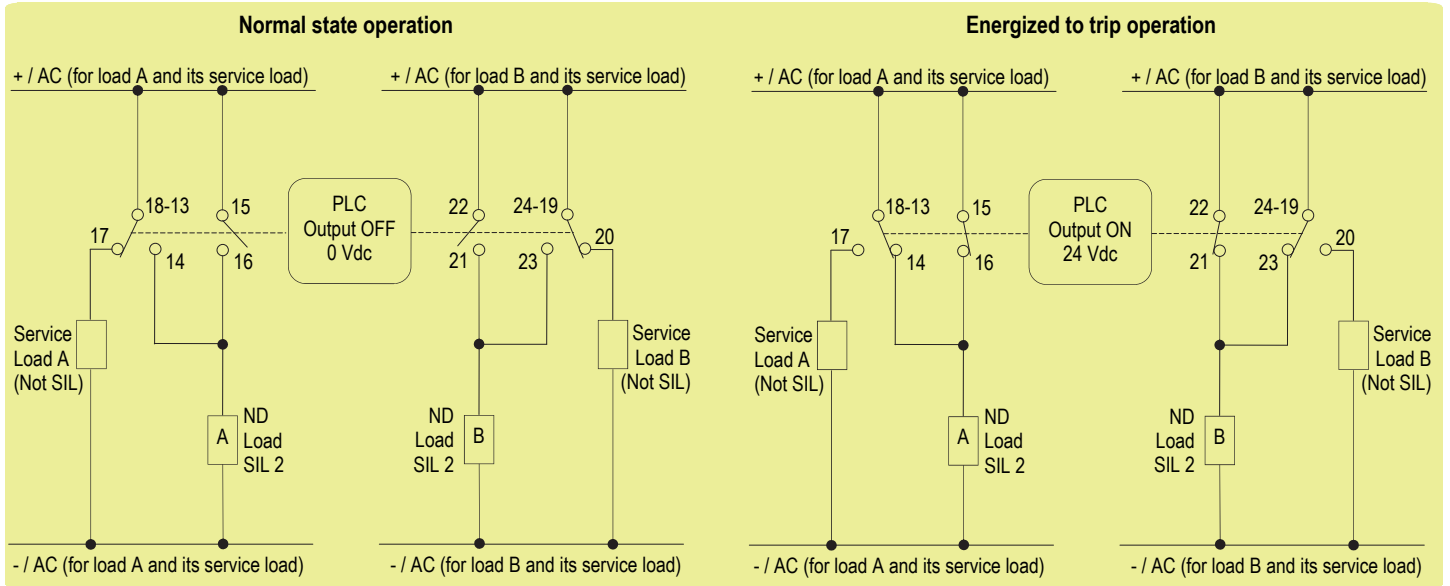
Normal state operation

+ / AC (for load A and its service load)

+ / AC (for load B and its service load)

18-13
15
17
14
16

PLC
Output OFF
0 Vdc

22
24-19
21
23
20

Service
Load A
(Not SIL)

ND
Load
SIL 2

A

ND
Load
SIL 2

B

Service
Load B
(Not SIL)

- / AC (for load A and its service load)

- / AC (for load B and its service load)

Energized to trip operation

+ / AC (for load A and its service load)

+ / AC (for load B and its service load)

18-13
15
17
14
16

PLC
Output ON
24 Vdc

22
24-19
21
23
20

Service
Load A
(Not SIL)

ND
Load
SIL 2

A

ND
Load
SIL 2

B

Service
Load B
(Not SIL)

- / AC (for load A and its service load)

- / AC (for load B and its service load)